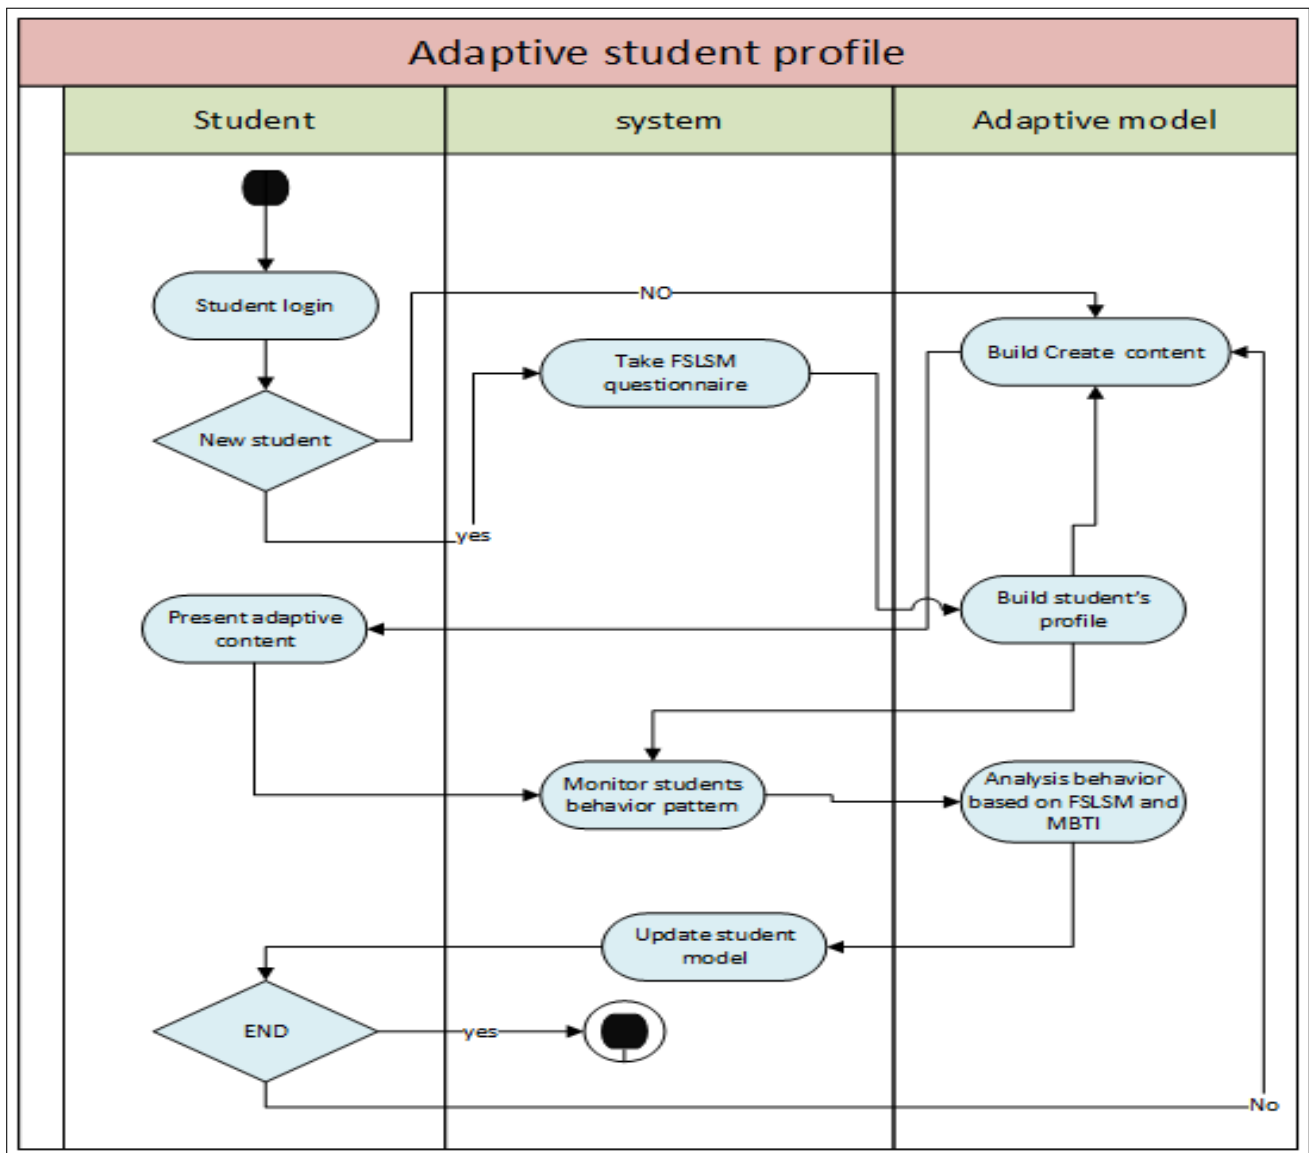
Adaptive student profile

Student

system

Adaptive model

Student login

NO

Build Create content

Take FSLSM questionnaire

New student

yes

Present adaptive content

Build student's profile

Monitor students behavior pattern

Analysis behavior based on FSLSM and MBTI

Update student model

END

yes

No